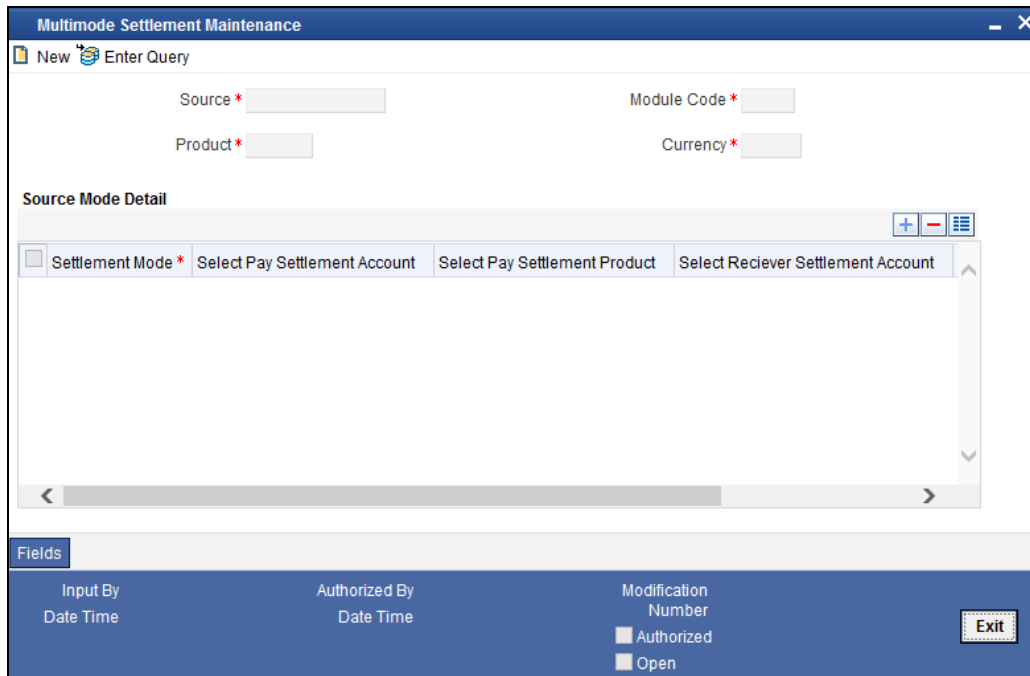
Multimode Settlement Maintenance

New Enter Query

Source *

Module Code *

Product *

Currency *

Source Mode Detail

| Settlement Mode * | Select Pay Settlement Account | Select Pay Settlement Product | Select Reciever Settlement Account |
|---|---|---|---|

Fields

Input By
Date Time

Authorized By
Date Time

Modification Number

Authorized

Open

Exit